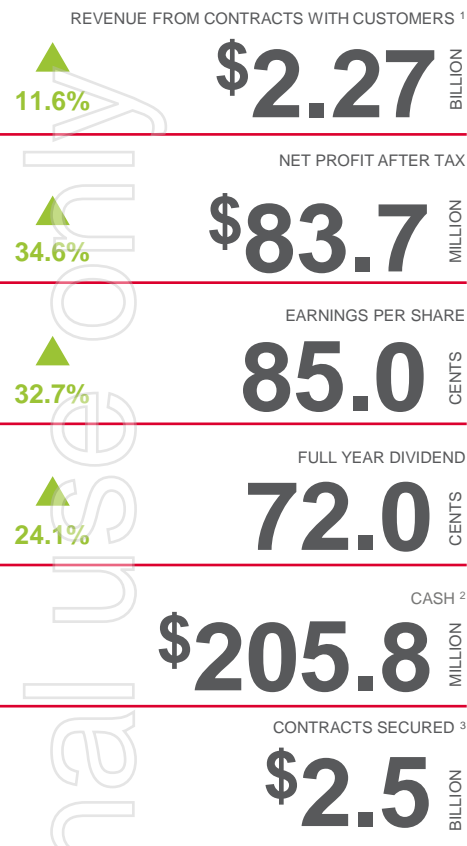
REVENUE FROM CONTRACTS WITH CUSTOMERS ¹

11.6%

$2.27 BILLION

NET PROFIT AFTER TAX

34.6%

$83.7 MILLION

EARNINGS PER SHARE

32.7%

85.0 CENTS

FULL YEAR DIVIDEND

24.1%

72.0 CENTS

CASH ²

$205.8 MILLION

CONTRACTS SECURED ³

$2.5 BILLION

al use only